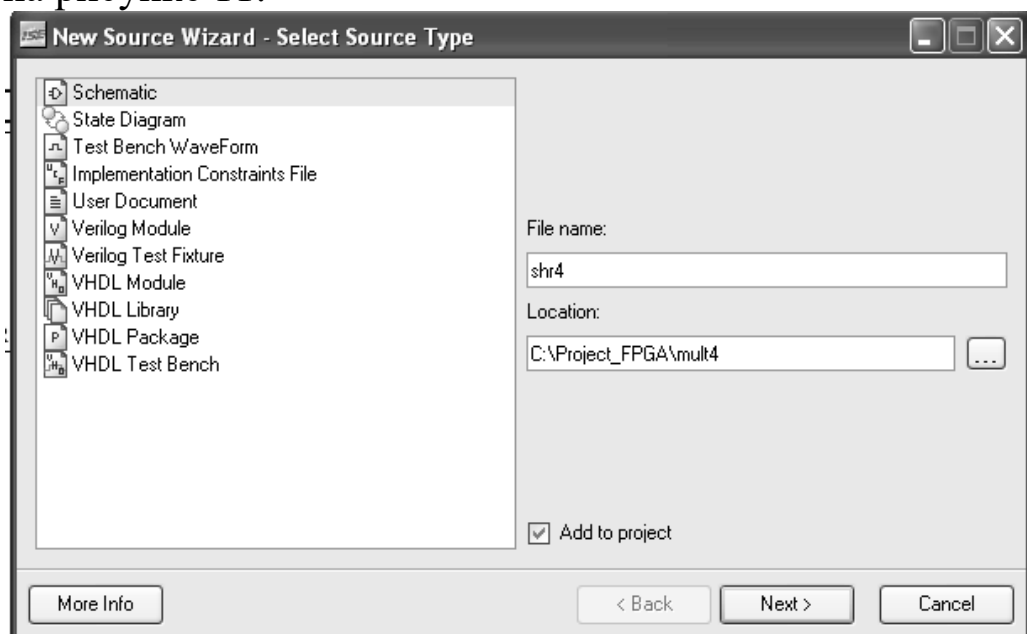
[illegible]

New Source Wizard - Select Source Type

Schematic
State Diagram
Test Bench WaveForm
Implementation Constraints File
User Document
Verilog Module
Verilog Test Fixture
VHDL Module
VHDL Library
VHDL Package
VHDL Test Bench

File name:
shr4
Location:
C:\Project_FPGA\mult4
...

Add to project

More Info
< Back
Next >
Cancel